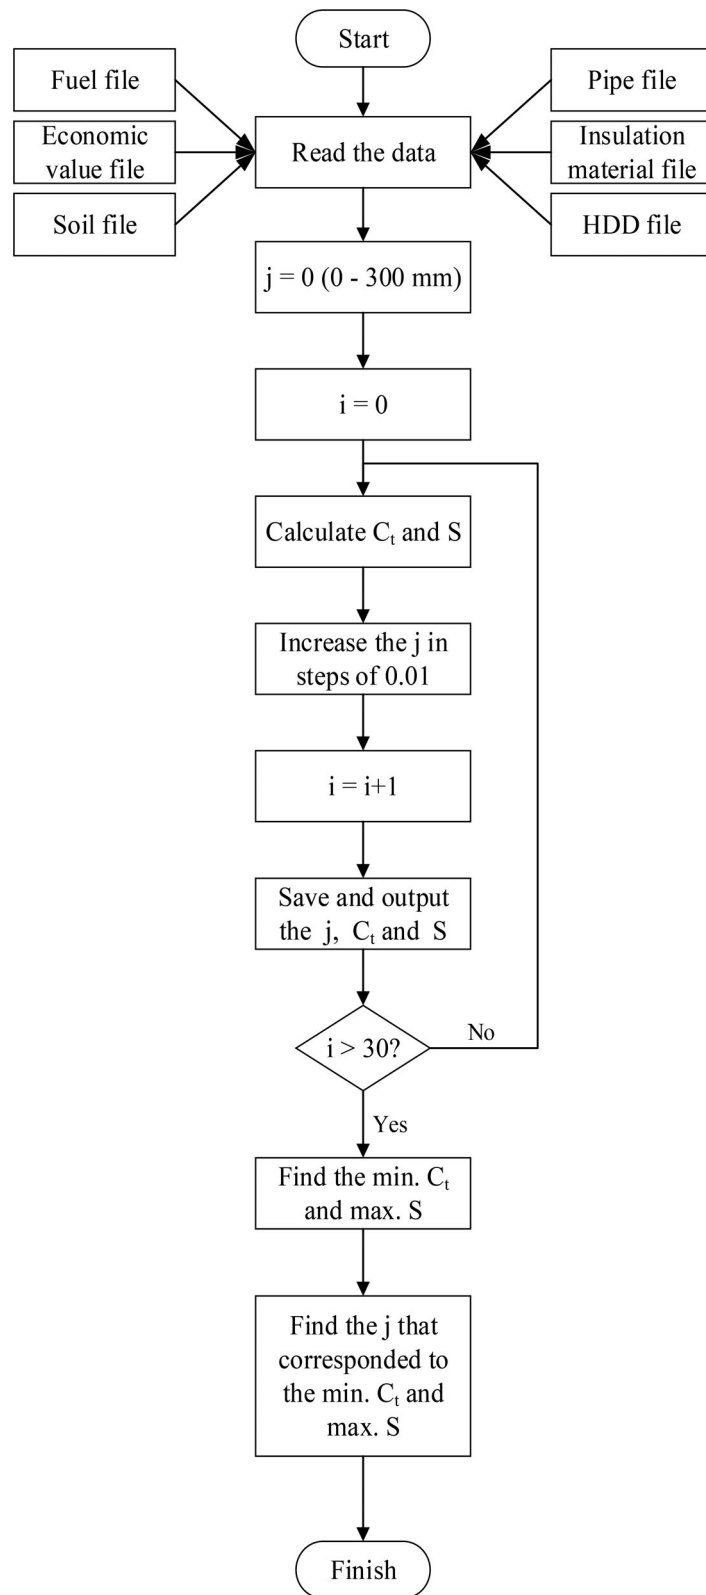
Start

Fuel file

Economic value file

Soil file

Read the data

Pipe file

Insulation material file

HDD file

j = 0 (0 - 300 mm)

i = 0

Calculate $C_t$ and S

Increase the j in steps of 0.01

i = i+1

Save and output the j, $C_t$ and S

i > 30?

No

Yes

Find the min. $C_t$ and max. S

Find the j that corresponded to the min. $C_t$ and max. S

Finish